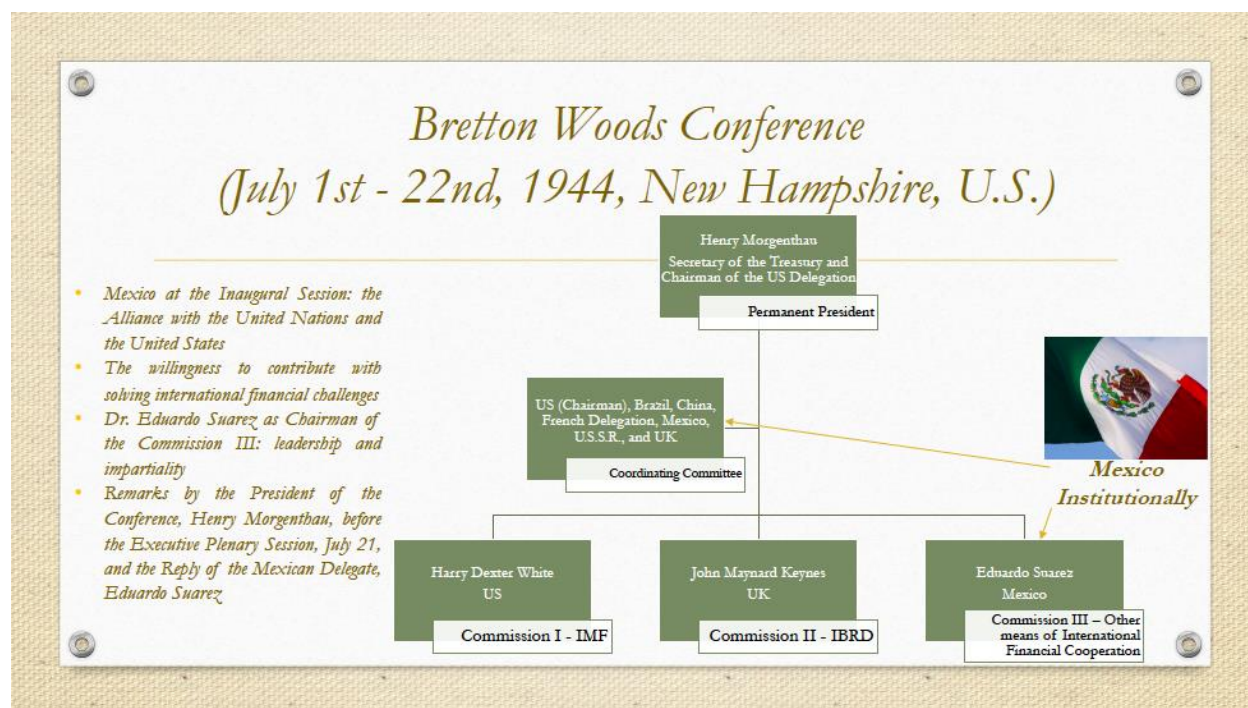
Bretton Woods Conference
(July 1st - 22nd, 1944, New Hampshire, U.S.)

Henry Morgenthau
Secretary of the Treasury and Chairman of the US Delegation
Permanent President

- Mexico at the Inaugural Session: the Alliance with the United Nations and the United States
- The willingness to contribute with solving international financial challenges
- Dr. Eduardo Suarez as Chairman of the Commission III: leadership and impartiality
- Remarks by the President of the Conference, Henry Morgenthau, before the Executive Plenary Session, July 21, and the Reply of the Mexican Delegate, Eduardo Suarez

US (Chairman), Brazil, China, French Delegation, Mexico, U.S.S.R., and UK
Coordinating Committee

Mexico Institutionally

Harry Dexter White
US
Commission I - IMF

John Maynard Keynes
UK
Commission II - IBRD

Eduardo Suarez
Mexico
Commission III – Other means of International Financial Cooperation